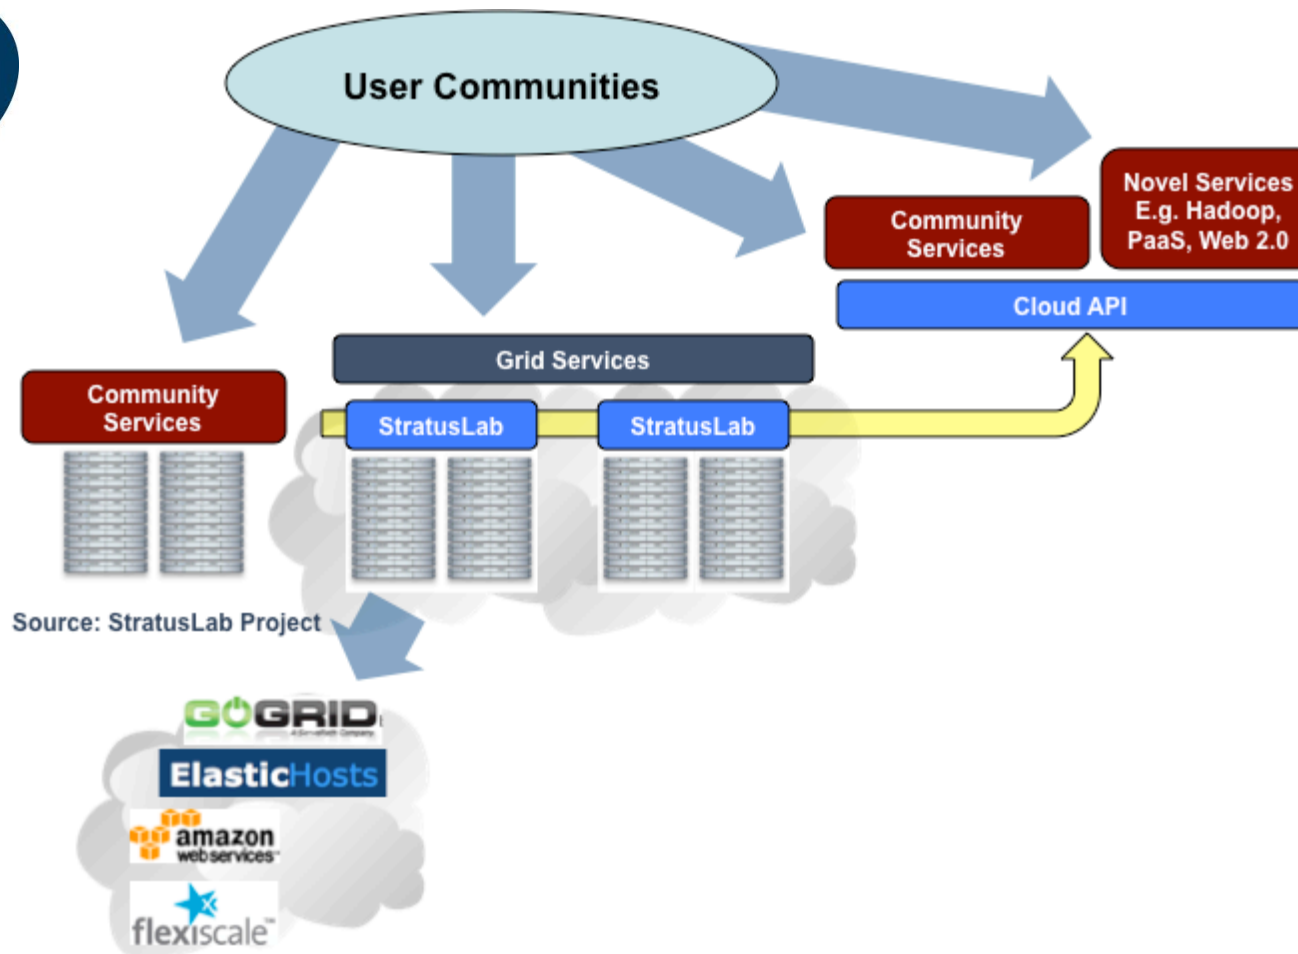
User Communities

Community Services

Novel Services E.g. Hadoop, PaaS, Web 2.0

Cloud API

Grid Services

Community Services

StratusLab

StratusLab

Source: StratusLab Project

GOGRID

ElasticHosts

amazon webservices

flexiscale